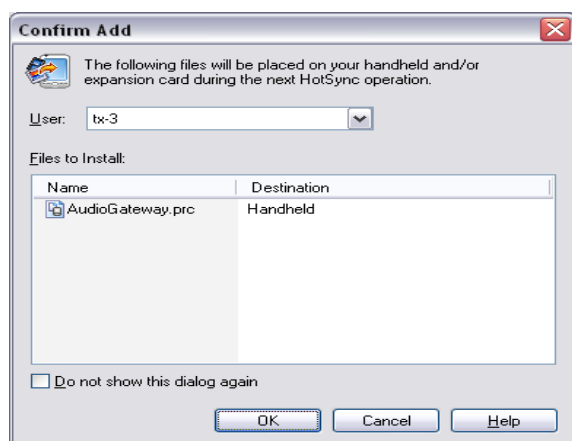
Confirm Add

The following files will be placed on your handheld and/or expansion card during the next HotSync operation.

User: tx-3

Files to Install:

| Name | Destination |
|---|---|
| AudioGateway.prc | Handheld |

Do not show this dialog again

OK Cancel Help